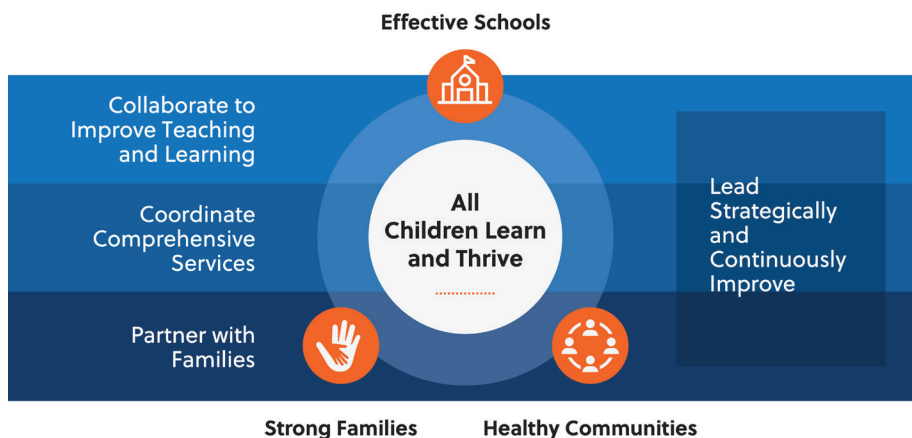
Effective Schools

Collaborate to Improve Teaching and Learning

Coordinate Comprehensive Services

Partner with Families

All Children Learn and Thrive

Lead Strategically and Continuously Improve

Strong Families

Healthy Communities